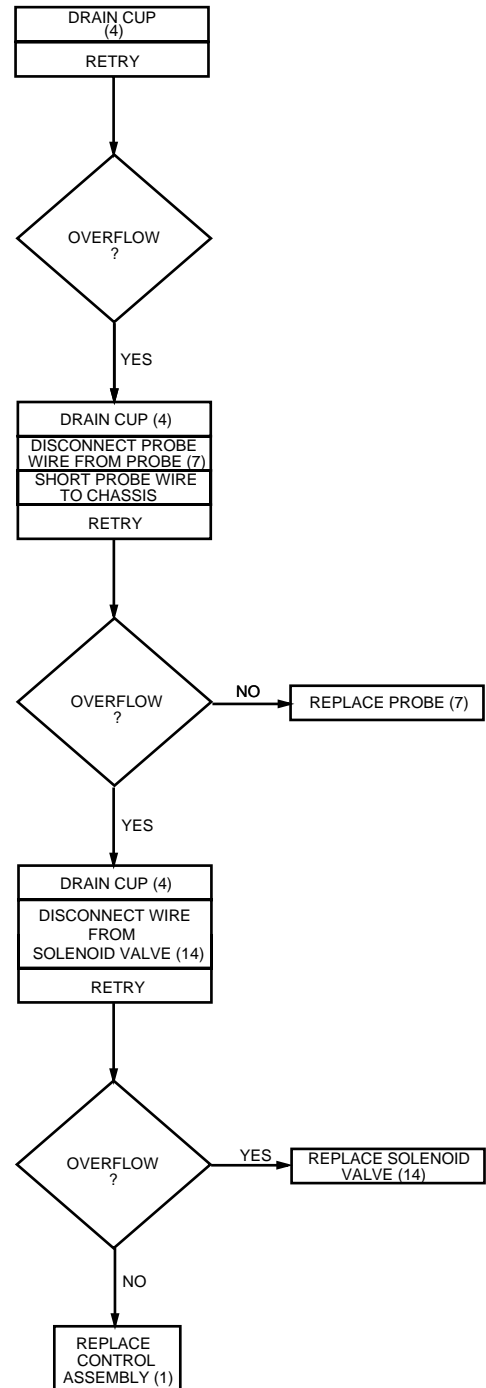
DRAIN CUP (4)

RETRY

OVERFLOW ?

YES

DRAIN CUP (4)

DISCONNECT PROBE WIRE FROM PROBE (7)

SHORT PROBE WIRE TO CHASSIS

RETRY

OVERFLOW ?

NO

REPLACE PROBE (7)

YES

DRAIN CUP (4)

DISCONNECT WIRE FROM SOLENOID VALVE (14)

RETRY

OVERFLOW ?

YES

REPLACE SOLENOID VALVE (14)

NO

REPLACE CONTROL ASSEMBLY (1)